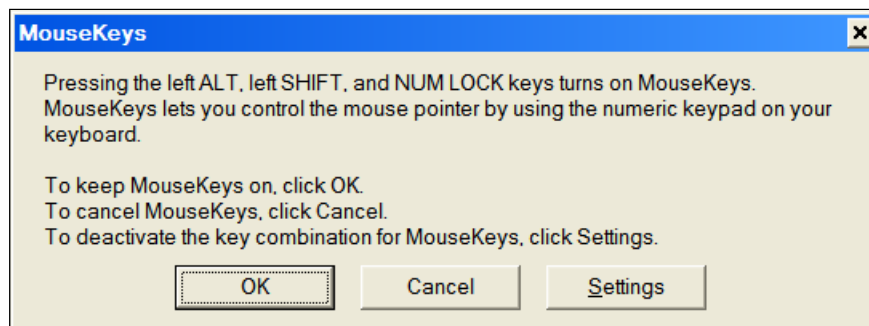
MouseKeys

Pressing the left ALT, left SHIFT, and NUM LOCK keys turns on MouseKeys. MouseKeys lets you control the mouse pointer by using the numeric keypad on your keyboard.

To keep MouseKeys on, click OK.
To cancel MouseKeys, click Cancel.
To deactivate the key combination for MouseKeys, click Settings.

OK

Cancel

Settings